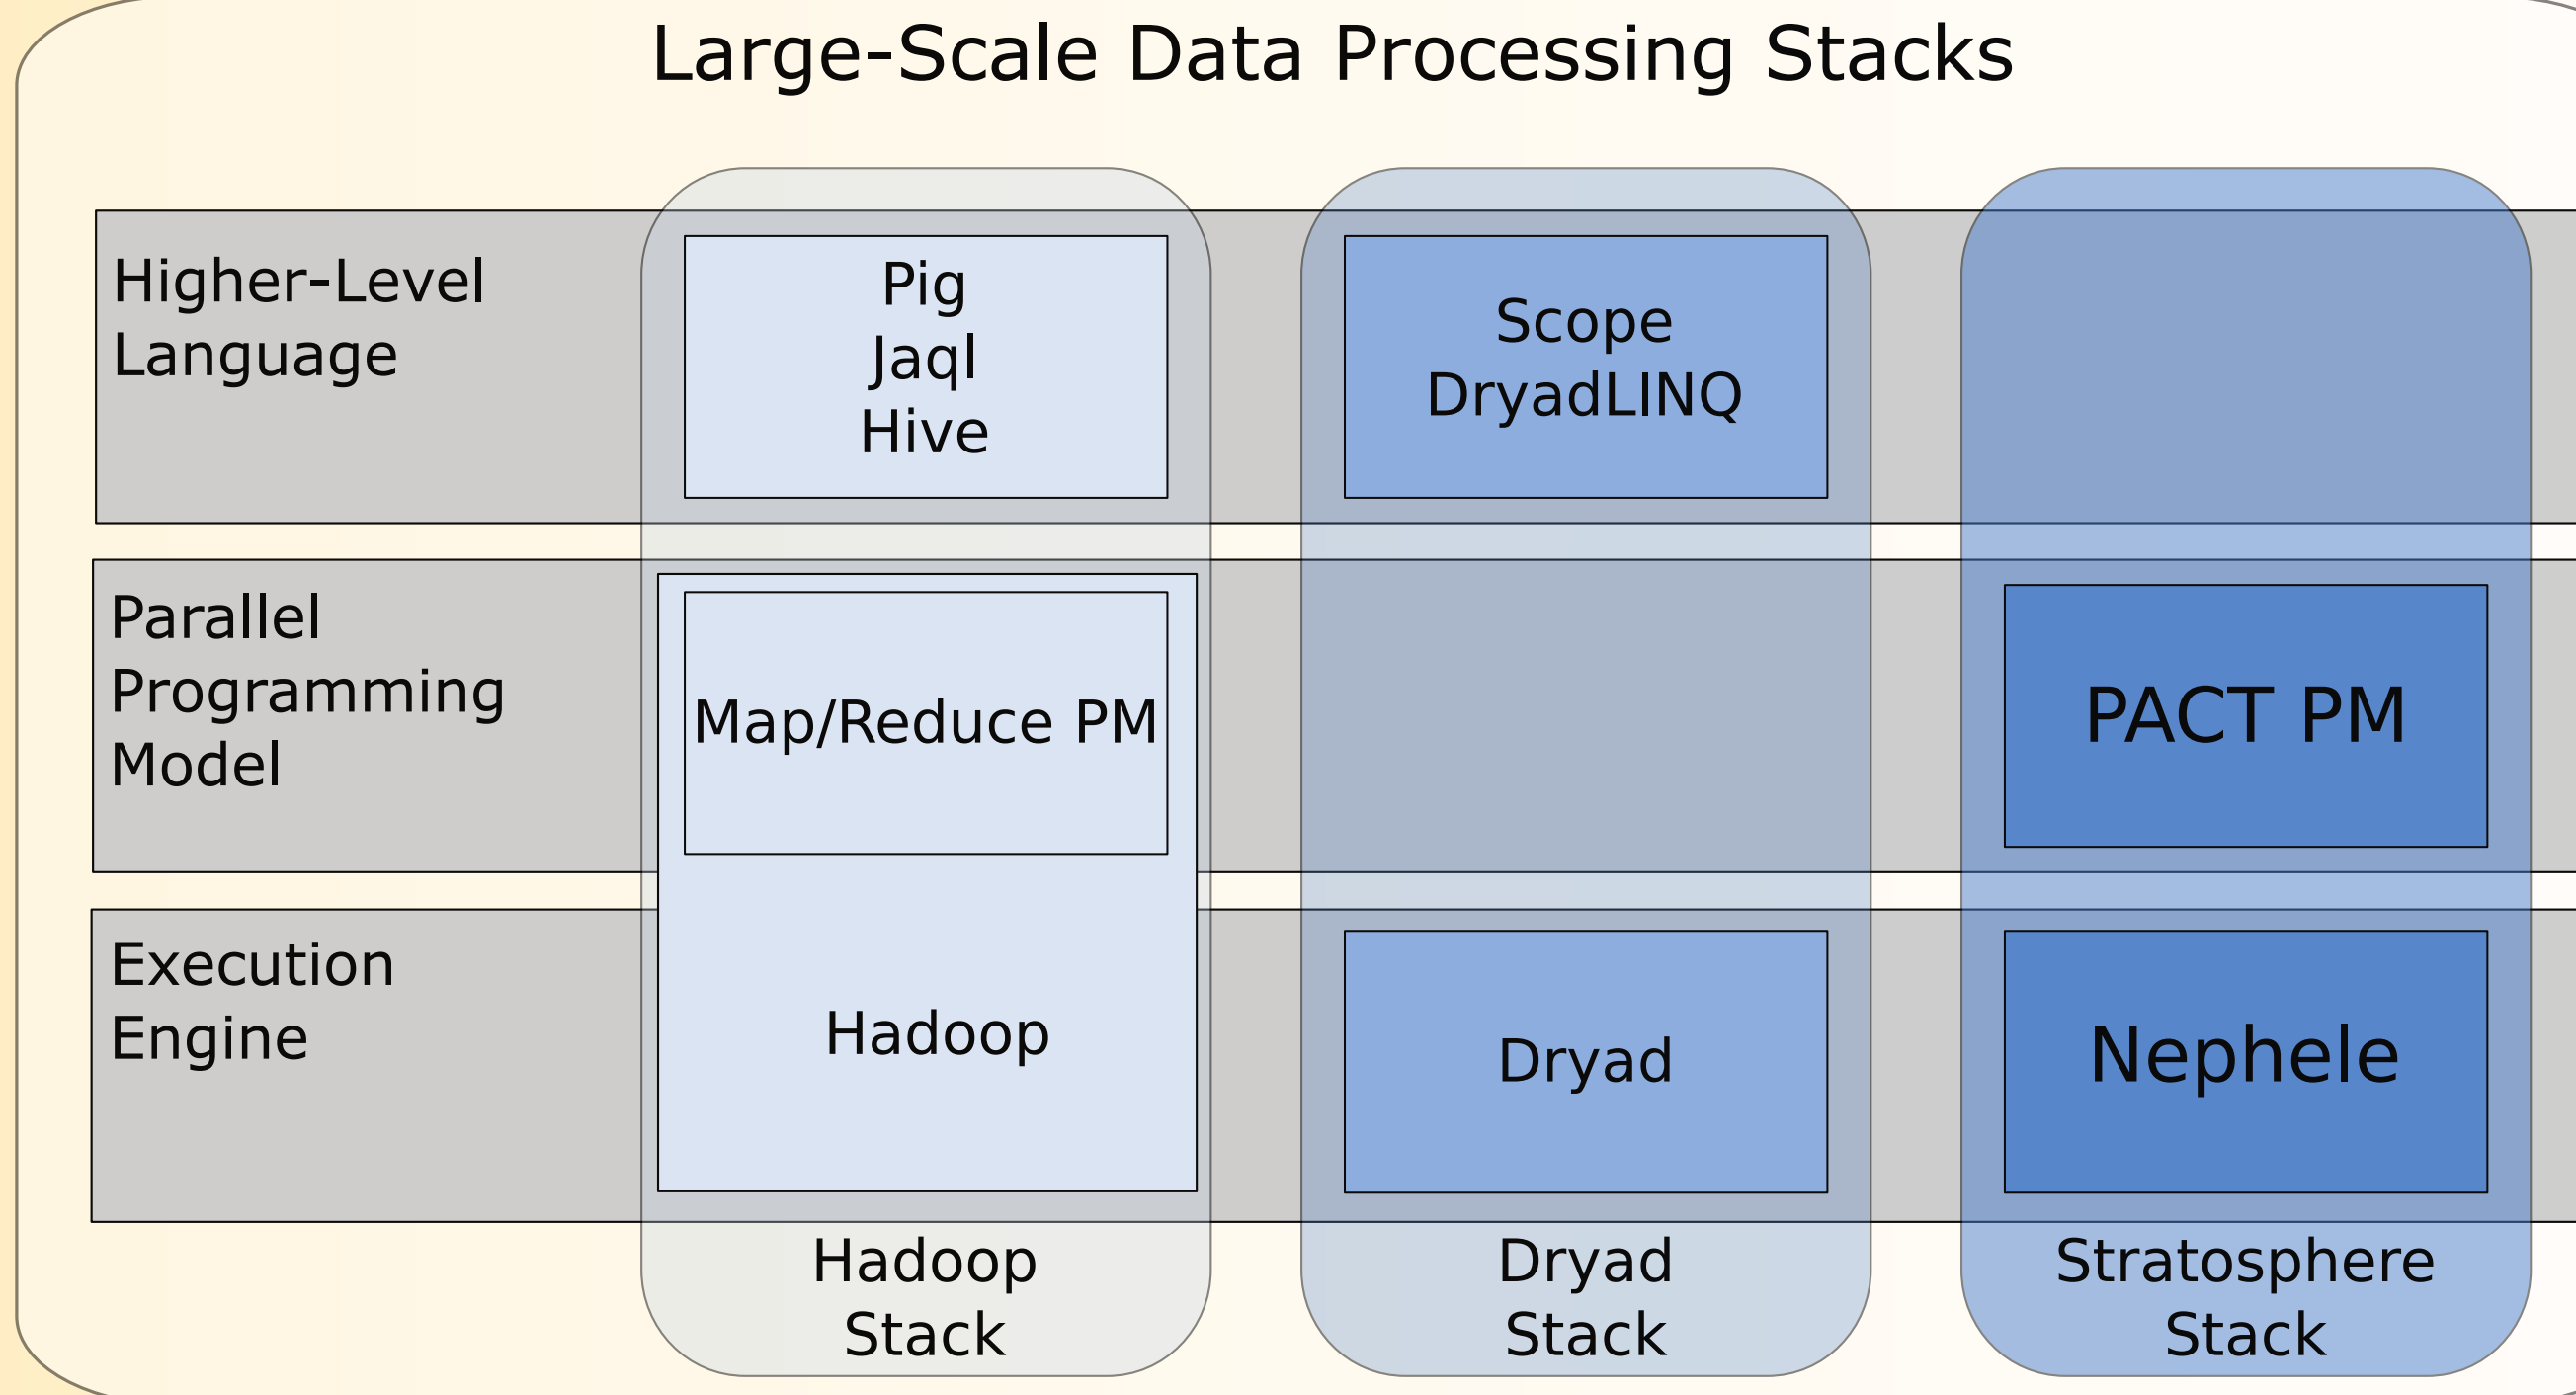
Large-Scale Data Processing Stacks

Higher-Level Language

Pig
Jaql
Hive

Scope
DryadLINQ

Parallel Programming Model

Map/Reduce PM

PACT PM

Execution Engine

Hadoop

Dryad

Nephele

Hadoop Stack

Dryad Stack

Stratosphere Stack